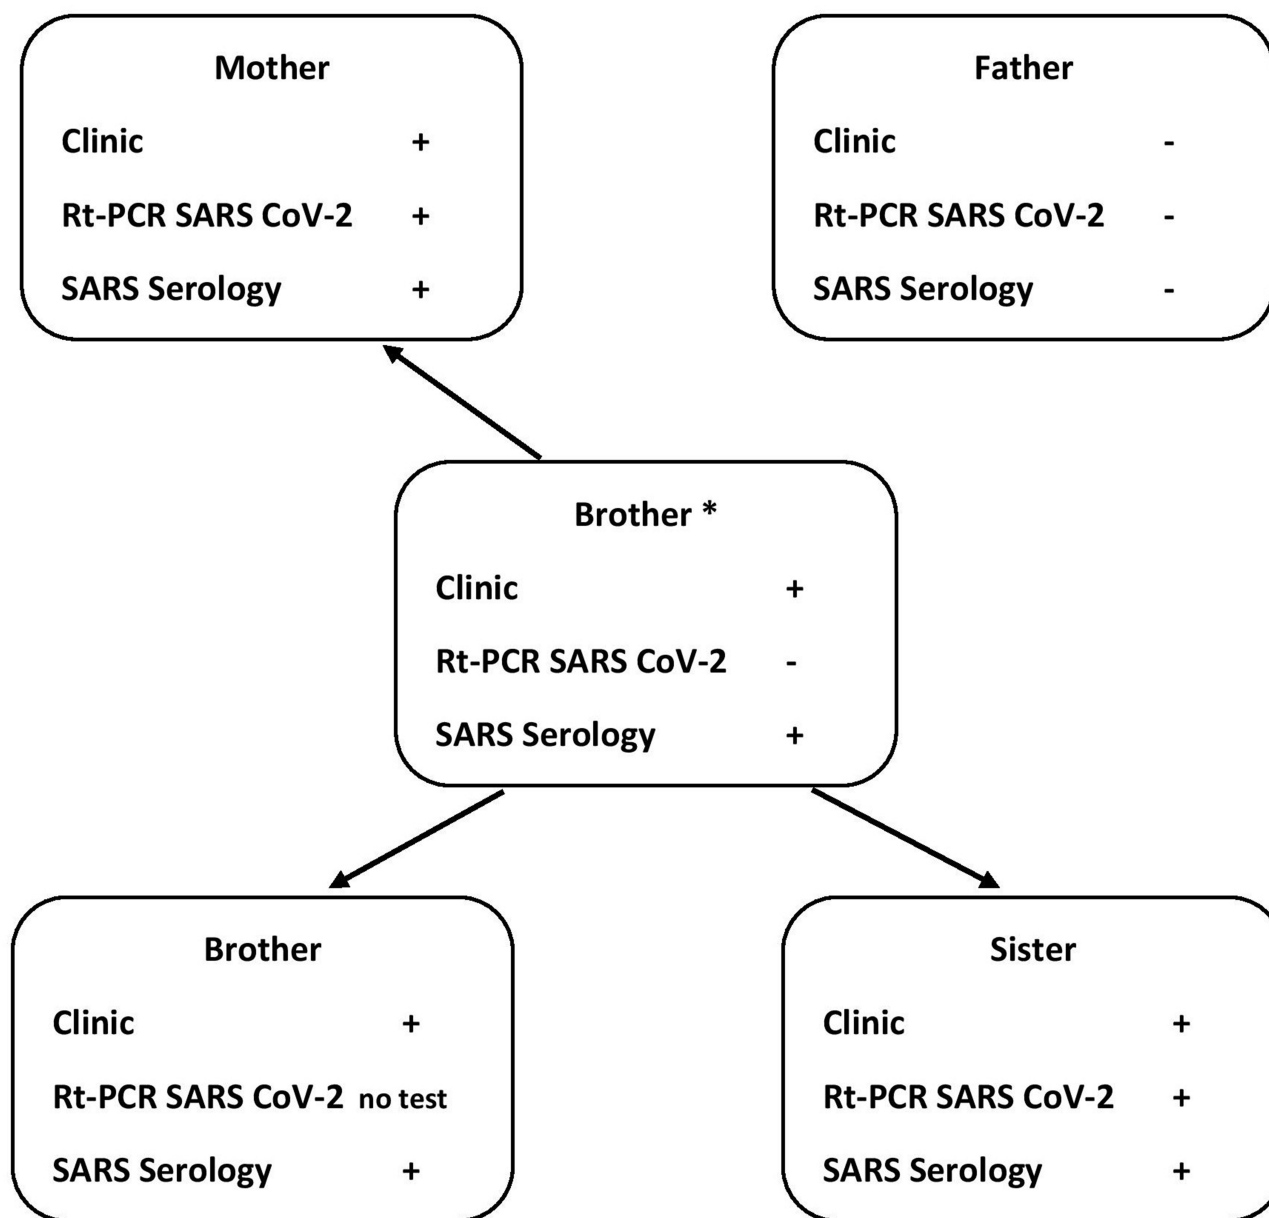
Mother

Clinic +

Rt-PCR SARS CoV-2 +

SARS Serology +

Father

Clinic -

Rt-PCR SARS CoV-2 -

SARS Serology -

Brother *

Clinic +

Rt-PCR SARS CoV-2 -

SARS Serology +

Brother

Clinic +

Rt-PCR SARS CoV-2 no test

SARS Serology +

Sister

Clinic +

Rt-PCR SARS CoV-2 +

SARS Serology +